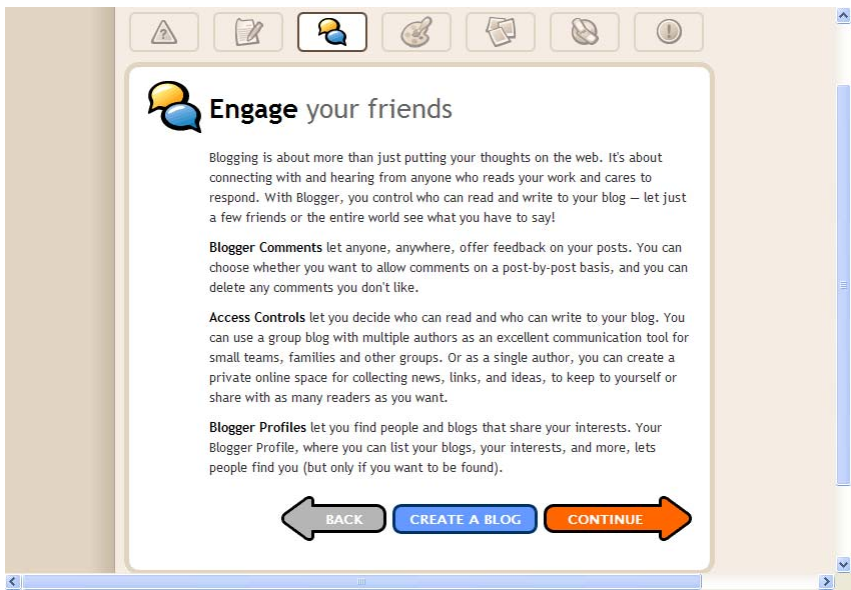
**Engage** your friends

Blogging is about more than just putting your thoughts on the web. It's about connecting with and hearing from anyone who reads your work and cares to respond. With Blogger, you control who can read and write to your blog — let just a few friends or the entire world see what you have to say!

**Blogger Comments** let anyone, anywhere, offer feedback on your posts. You can choose whether you want to allow comments on a post-by-post basis, and you can delete any comments you don't like.

**Access Controls** let you decide who can read and who can write to your blog. You can use a group blog with multiple authors as an excellent communication tool for small teams, families and other groups. Or as a single author, you can create a private online space for collecting news, links, and ideas, to keep to yourself or share with as many readers as you want.

**Blogger Profiles** let you find people and blogs that share your interests. Your Blogger Profile, where you can list your blogs, your interests, and more, lets people find you (but only if you want to be found).

BACK CREATE A BLOG CONTINUE